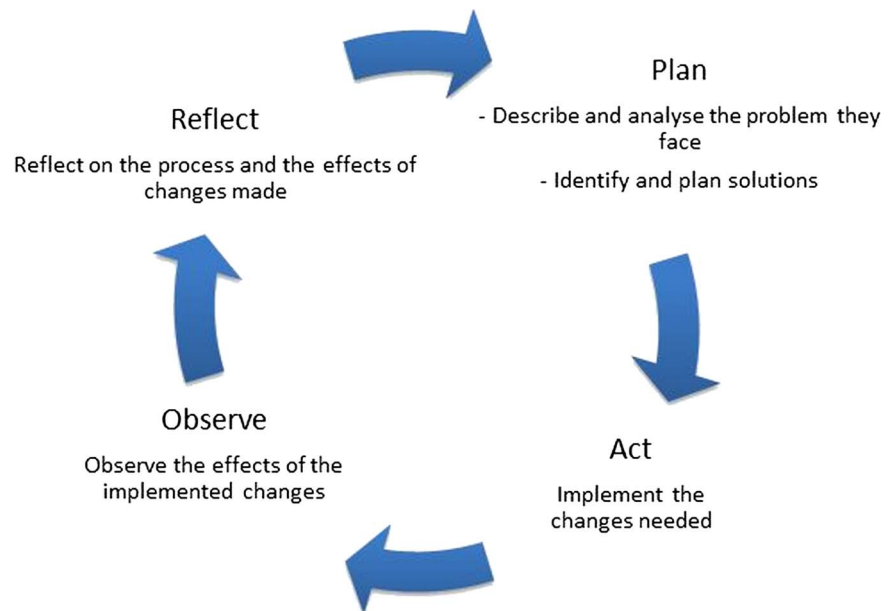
Plan

- Describe and analyse the problem they face

- Identify and plan solutions

Act

Implement the changes needed

Observe

Observe the effects of the implemented changes

Reflect

Reflect on the process and the effects of changes made